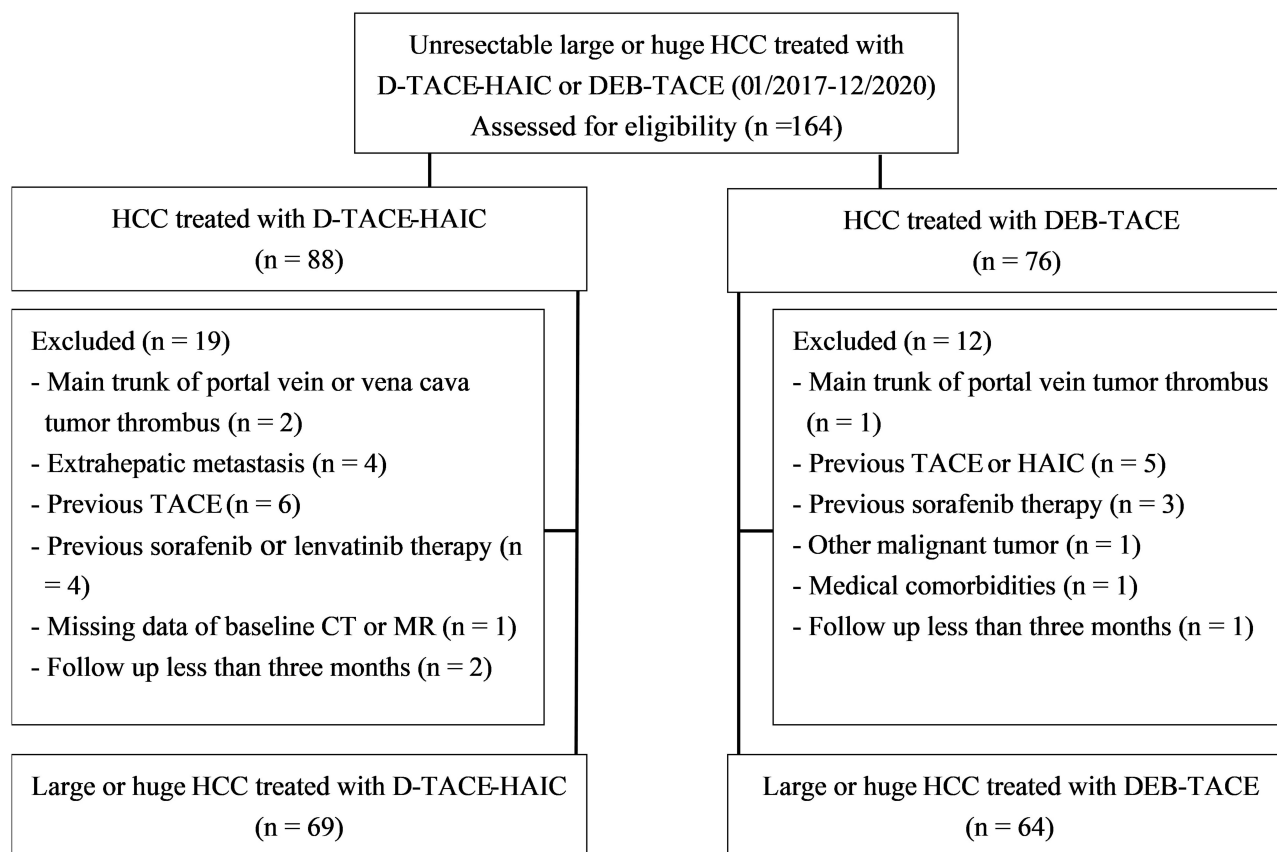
Unresectable large or huge HCC treated with D-TACE-HAIC or DEB-TACE (0l/2017-12/2020) Assessed for eligibility (n =164)

HCC treated with D-TACE-HAIC (n = 88)

Excluded (n = 19)
- Main trunk of portal vein or vena cava tumor thrombus (n = 2)
- Extrahepatic metastasis (n = 4)
- Previous TACE (n = 6)
- Previous sorafenib or lenvatinib therapy (n = 4)
- Missing data of baseline CT or MR (n = 1)
- Follow up less than three months (n = 2)

Large or huge HCC treated with D-TACE-HAIC (n = 69)

HCC treated with DEB-TACE (n = 76)

Excluded (n = 12)
- Main trunk of portal vein tumor thrombus (n = 1)
- Previous TACE or HAIC (n = 5)
- Previous sorafenib therapy (n = 3)
- Other malignant tumor (n = 1)
- Medical comorbidities (n = 1)
- Follow up less than three months (n = 1)

Large or huge HCC treated with DEB-TACE (n = 64)